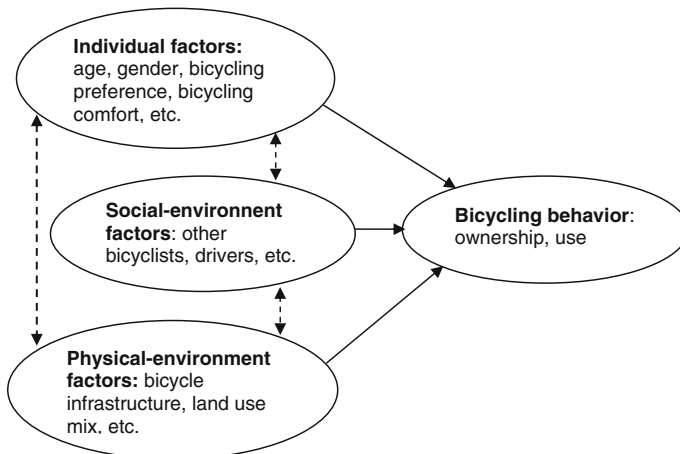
Individual factors: age, gender, bicycling preference, bicycling comfort, etc.

Social-environnent factors: other bicyclists, drivers, etc.

Physical-environment factors: bicycle infrastructure, land use mix, etc.

Bicycling behavior: ownership, use